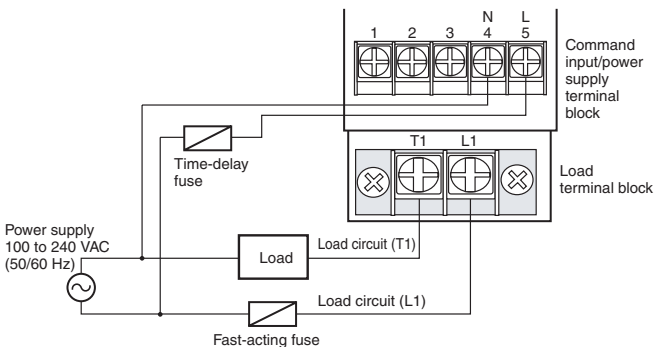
1
2
3
N
4
L
5

Command input/power supply terminal block

Time-delay fuse

T1
L1

Load terminal block

Power supply 100 to 240 VAC (50/60 Hz)

Load

Load circuit (T1)

Load circuit (L1)

Fast-acting fuse